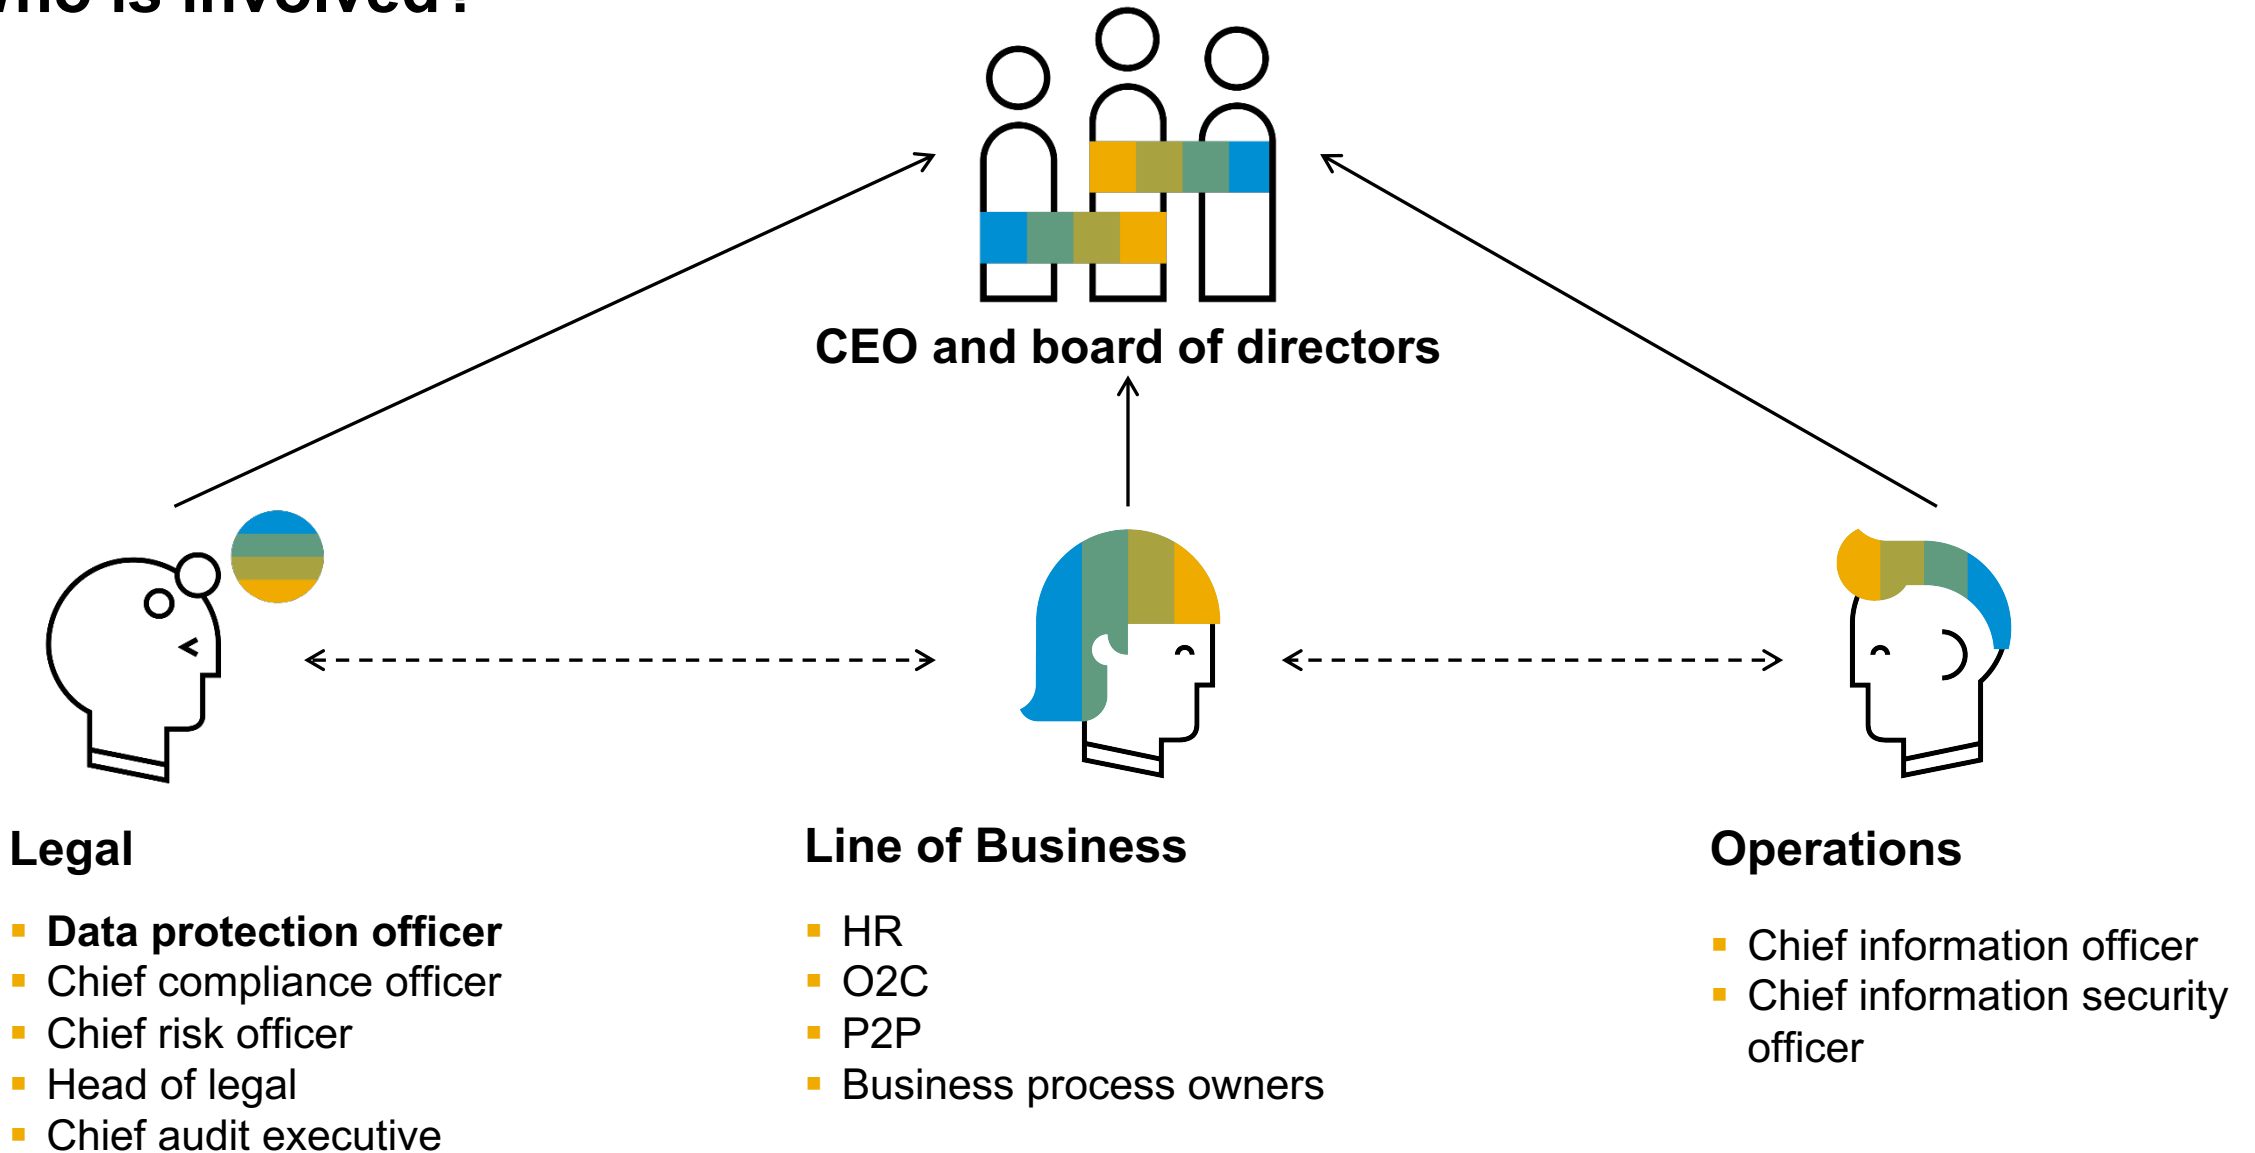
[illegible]

CEO and board of directors

Legal

- **Data protection officer**
- Chief compliance officer
- Chief risk officer
- Head of legal
- Chief audit executive

Line of Business

- HR
- O2C
- P2P
- Business process owners

Operations

- Chief information officer
- Chief information security officer